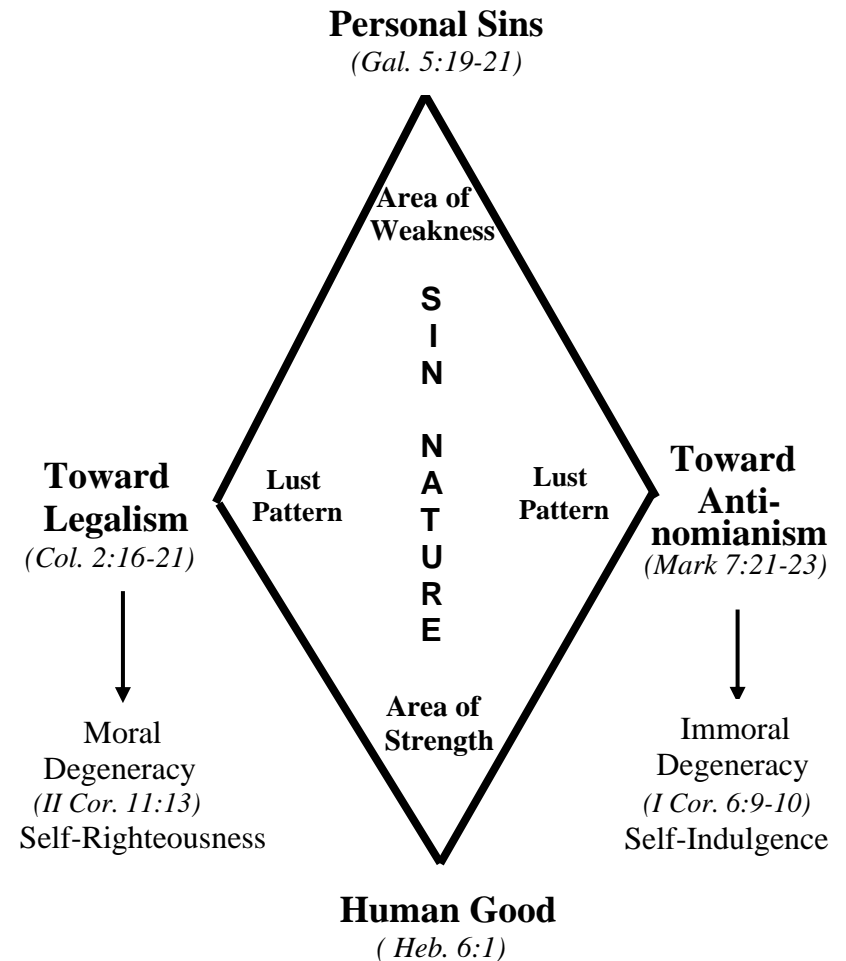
**Personal Sins**
*(Gal. 5:19-21)*

Area of Weakness

S
I
N

N
A
T
U
R
E

**Toward Legalism**
*(Col. 2:16-21)*

Lust Pattern

Lust Pattern

**Toward Anti-nomianism**
*(Mark 7:21-23)*

Moral Degeneracy
*(II Cor. 11:13)*
Self-Righteousness

Area of Strength

Immoral Degeneracy
*(I Cor. 6:9-10)*
Self-Indulgence

**Human Good**
*( Heb. 6:1)*